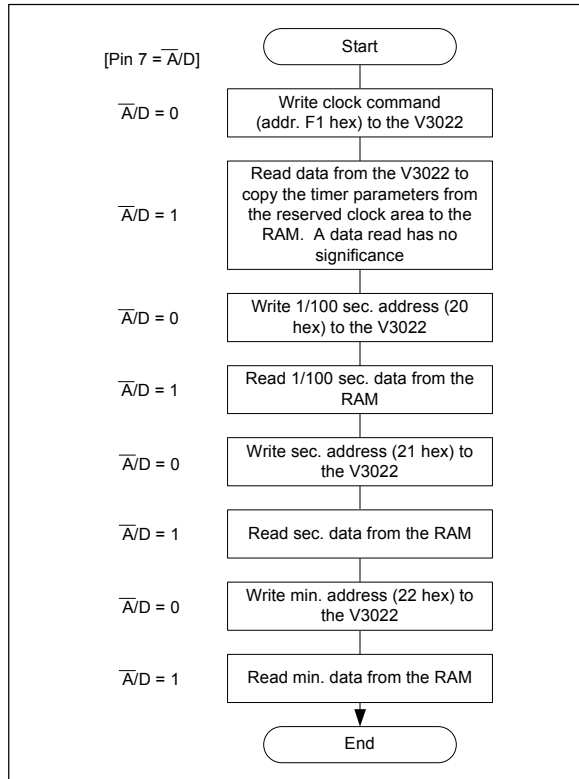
[Pin 7 = $\overline{A}$/D]

Start

$\overline{A}$/D = 0

Write clock command (addr. F1 hex) to the V3022

$\overline{A}$/D = 1

Read data from the V3022 to copy the timer parameters from the reserved clock area to the RAM. A data read has no significance

$\overline{A}$/D = 0

Write 1/100 sec. address (20 hex) to the V3022

$\overline{A}$/D = 1

Read 1/100 sec. data from the RAM

$\overline{A}$/D = 0

Write sec. address (21 hex) to the V3022

$\overline{A}$/D = 1

Read sec. data from the RAM

$\overline{A}$/D = 0

Write min. address (22 hex) to the V3022

$\overline{A}$/D = 1

Read min. data from the RAM

End